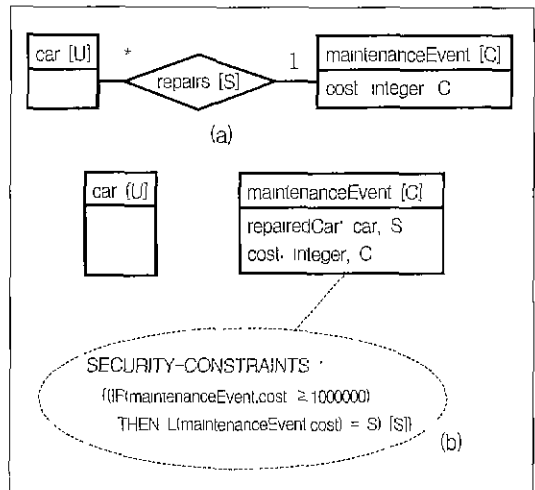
car [U]

*

repairs [S]

1

maintenanceEvent [C]

cost integer C

(a)

car [U]

maintenanceEvent [C]

repairedCar' car, S

cost, integer, C

SECURITY-CONSTRAINTS '

{(IF(maintenanceEvent.cost $\geq$ 1000000)

THEN L(maintenanceEvent cost) = S) [S]}

(b)